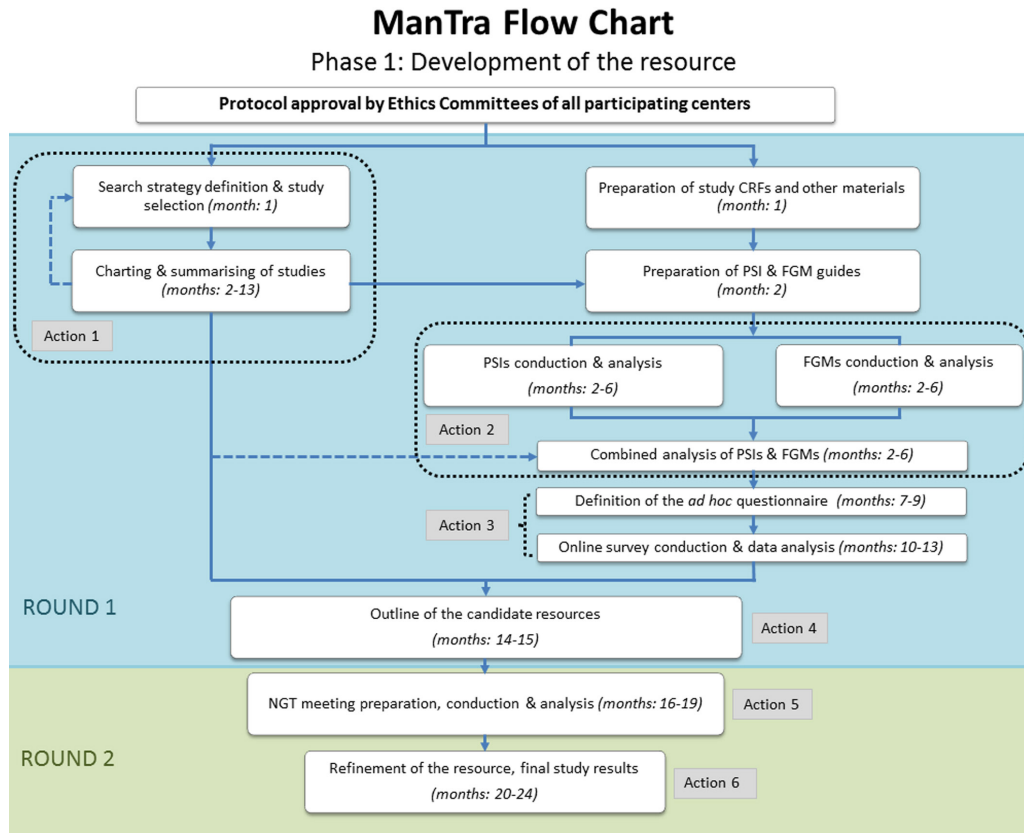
ManTra Flow Chart

Phase 1: Development of the resource

Protocol approval by Ethics Committees of all participating centers

Search strategy definition & study selection *(month: 1)*

Charting & summarising of studies *(months: 2-13)*

Action 1

Preparation of study CRFs and other materials *(month: 1)*

Preparation of PSI & FGM guides *(month: 2)*

PSIs conduction & analysis *(months: 2-6)*

FGMs conduction & analysis *(months: 2-6)*

Action 2

Combined analysis of PSIs & FGMs *(months: 2-6)*

Action 3

Definition of the *ad hoc* questionnaire *(months: 7-9)*

Online survey conduction & data analysis *(months: 10-13)*

ROUND 1

Outline of the candidate resources *(months: 14-15)*

Action 4

NGT meeting preparation, conduction & analysis *(months: 16-19)*

Action 5

ROUND 2

Refinement of the resource, final study results *(months: 20-24)*

Action 6